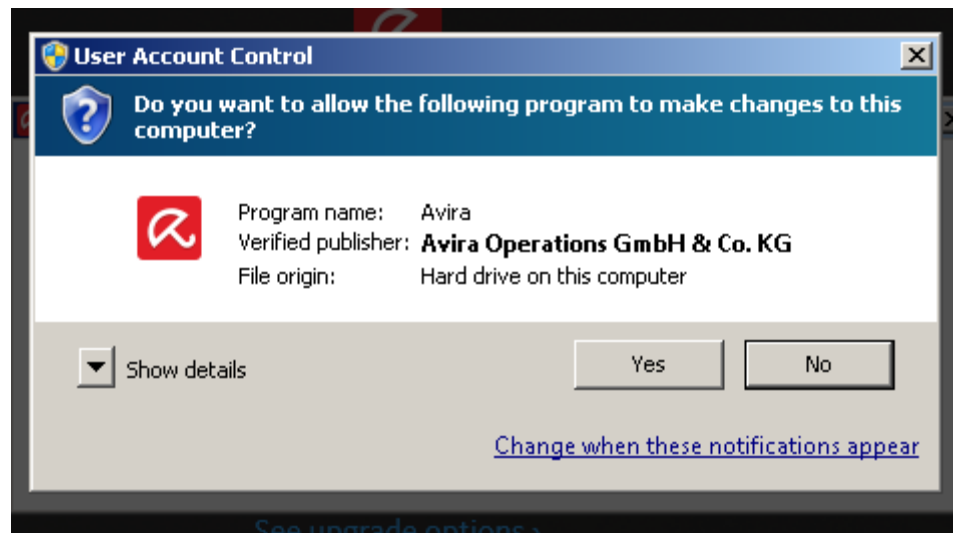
User Account Control

Do you want to allow the following program to make changes to this computer?

Program name: Avira
Verified publisher: Avira Operations GmbH & Co. KG
File origin: Hard drive on this computer

Show details

Yes

No

Change when these notifications appear

See upgrade options ›